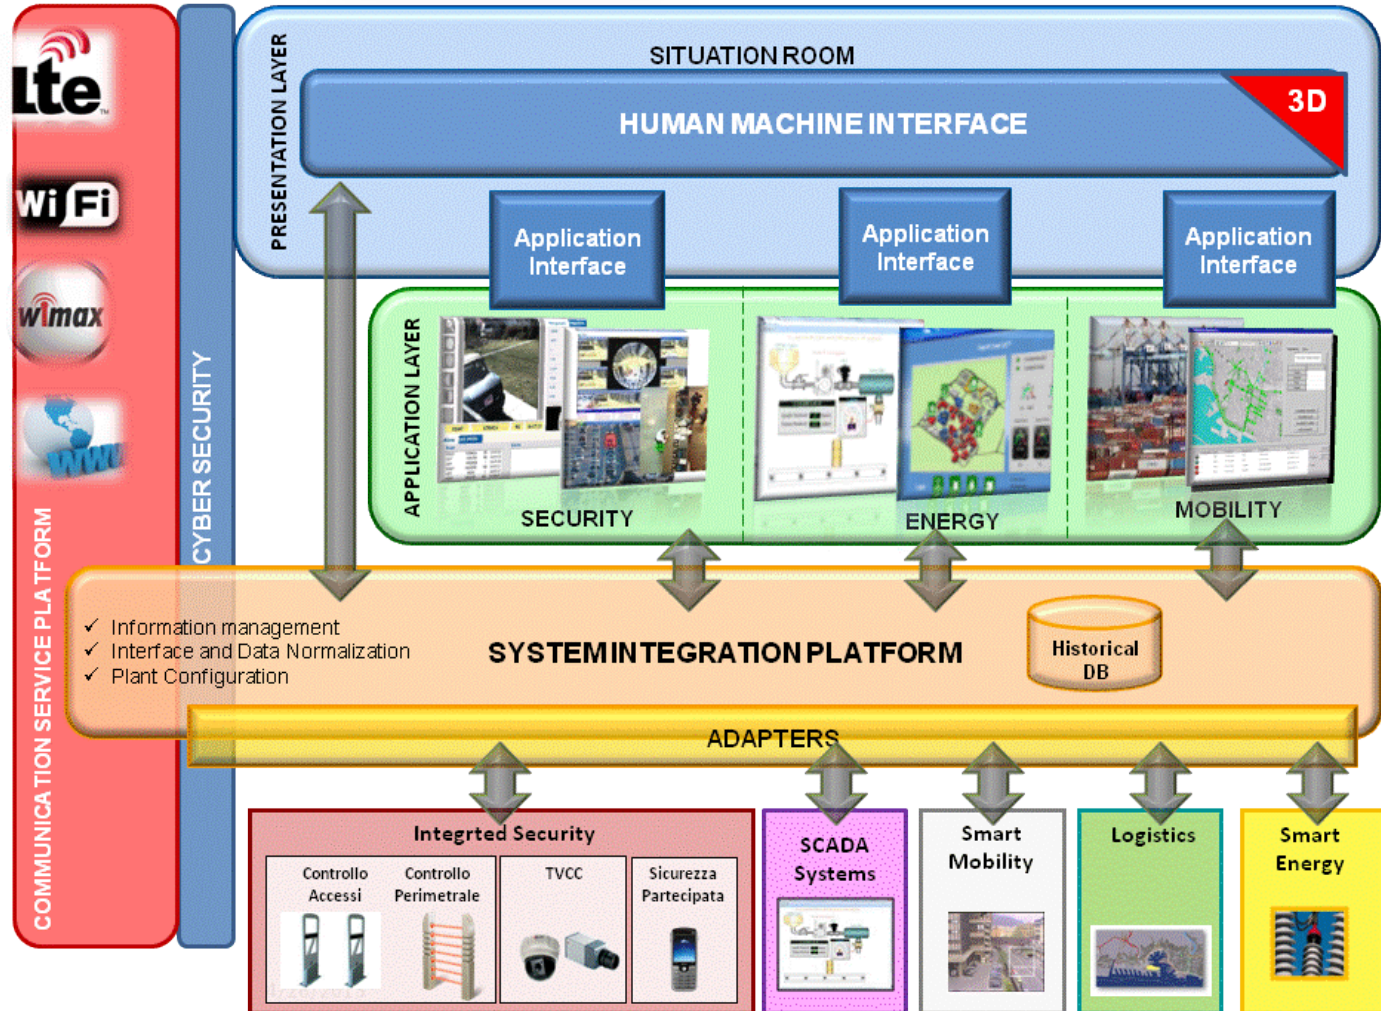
lte

Wi Fi

wimax

www

COMMUNICATION SERVICE PLATFORM

CYBER SECURITY

PRESENTATION LAYER

SITUATION ROOM

HUMAN MACHINE INTERFACE

3D

Application Interface

Application Interface

Application Interface

APPLICATION LAYER

SECURITY

ENERGY

MOBILITY

✓ Information management
✓ Interface and Data Normalization
✓ Plant Configuration

SYSTEM INTEGRATION PLATFORM

Historical DB

ADAPTERS

Integrted Security

Controllo Accessi

Controllo Perimetrale

TVCC

Sicurezza Partecipata

SCADA Systems

Smart Mobility

Logistics

Smart Energy